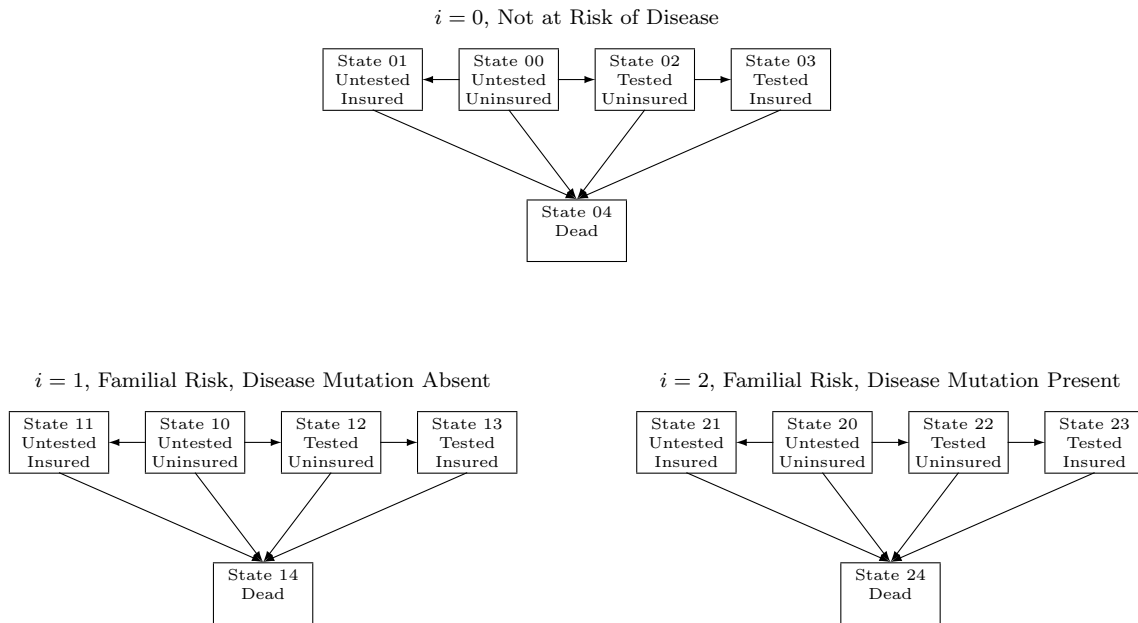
$i = 0$, Not at Risk of Disease

State 01
Untested
Insured

State 00
Untested
Uninsured

State 02
Tested
Uninsured

State 03
Tested
Insured

State 04
Dead

$i = 1$, Familial Risk, Disease Mutation Absent

State 11
Untested
Insured

State 10
Untested
Uninsured

State 12
Tested
Uninsured

State 13
Tested
Insured

State 14
Dead

$i = 2$, Familial Risk, Disease Mutation Present

State 21
Untested
Insured

State 20
Untested
Uninsured

State 22
Tested
Uninsured

State 23
Tested
Insured

State 24
Dead